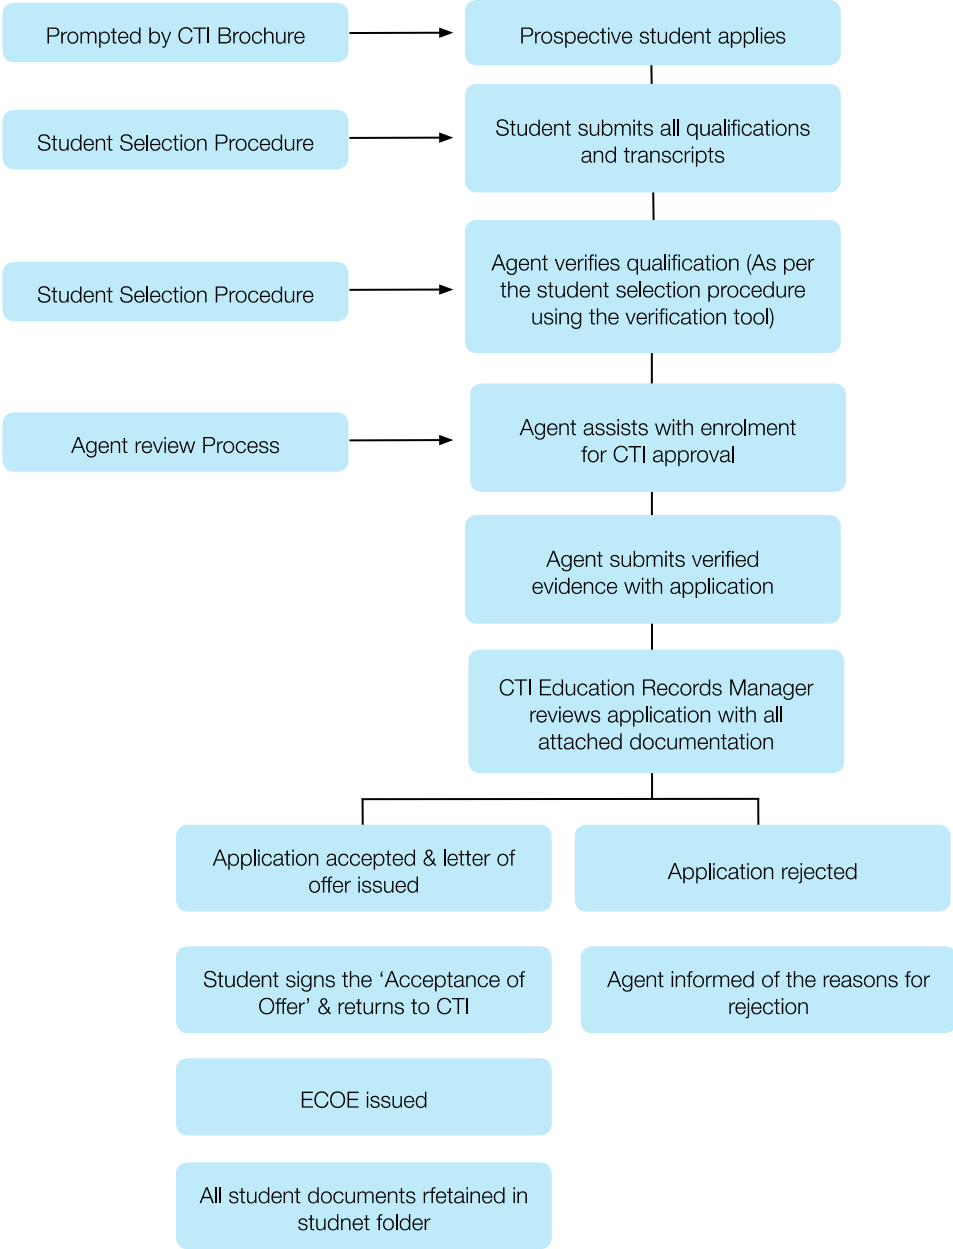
Prompted by CTI Brochure

Prospective student applies

Student Selection Procedure

Student submits all qualifications and transcripts

Student Selection Procedure

Agent verifies qualification (As per the student selection procedure using the verification tool)

Agent review Process

Agent assists with enrolment for CTI approval

Agent submits verified evidence with application

CTI Education Records Manager reviews application with all attached documentation

Application accepted & letter of offer issued

Application rejected

Student signs the ‘Acceptance of Offer’ & returns to CTI

Agent informed of the reasons for rejection

ECOE issued

All student documents rfetained in studnet folder